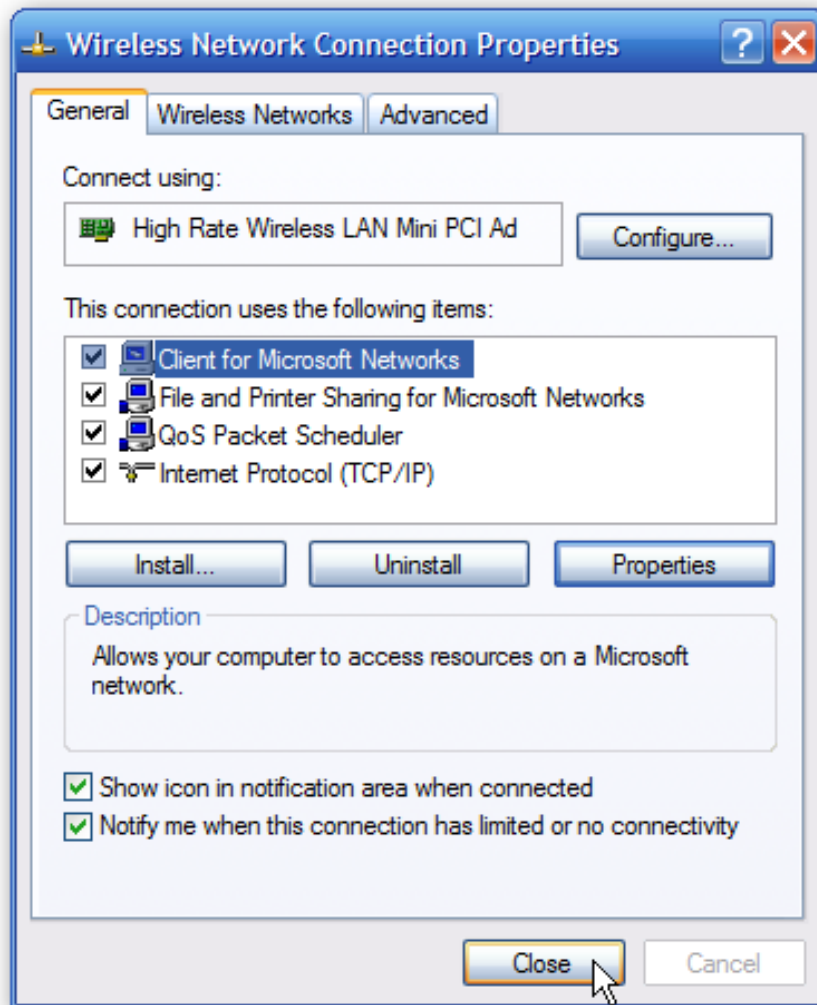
Wireless Network Connection Properties

?

General | Wireless Networks | Advanced

Connect using:

High Rate Wireless LAN Mini PCI Ad

Configure...

This connection uses the following items:

Client for Microsoft Networks
File and Printer Sharing for Microsoft Networks
QoS Packet Scheduler
Internet Protocol (TCP/IP)

Install...
Uninstall
Properties

Description

Allows your computer to access resources on a Microsoft network.

Show icon in notification area when connected
Notify me when this connection has limited or no connectivity

Close
Cancel